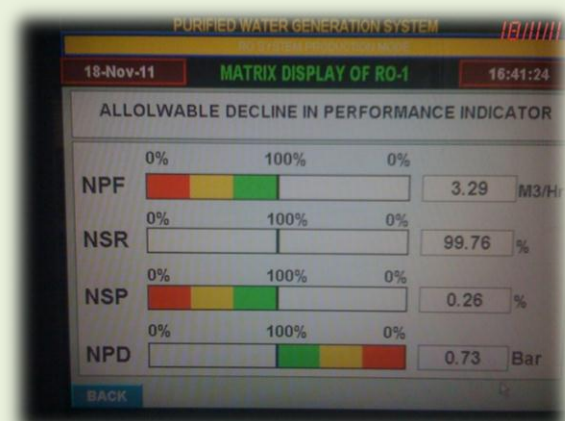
PURIFIED WATER GENERATION SYSTEM

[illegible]

18-Nov-11

MATRIX DISPLAY OF RO-1

16:41:24

ALLOLWABLE DECLINE IN PERFORMANCE INDICATOR

NPF
0% 100% 0%
3.29 M3/Hr

NSR
0% 100% 0%
99.76 %

NSP
0% 100% 0%
0.26 %

NPD
0% 100% 0%
0.73 Bar

BACK